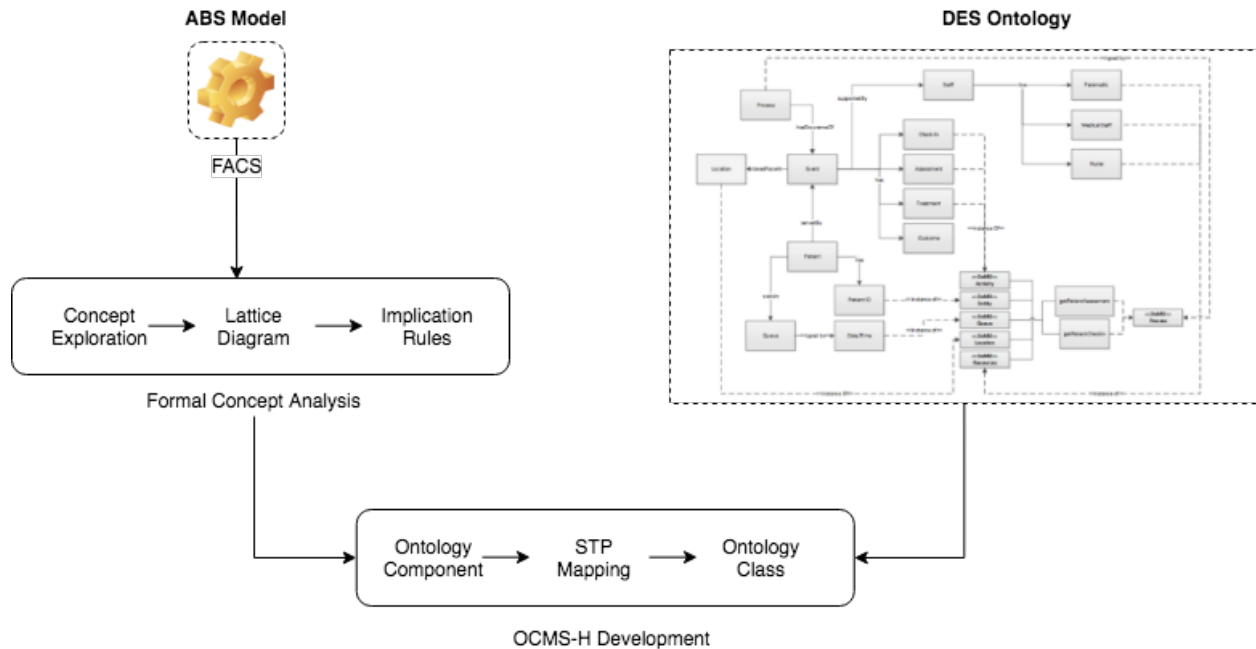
ABS Model

FACS

Concept Exploration

Lattice Diagram

Implication Rules

Formal Concept Analysis

DES Ontology

Process

Staff

Paramedic

Medical Staff

Nurse

Check In

Assessment

Treatment

Outcome

Location

Event

Patient

Patient ID

Queue

Date/Time

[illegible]

Activity

Entity

Queue

Location

Resources

getPatientAssessment

getPatientCheckIn

Results

Ontology Component

STP Mapping

Ontology Class

OCMS-H Development